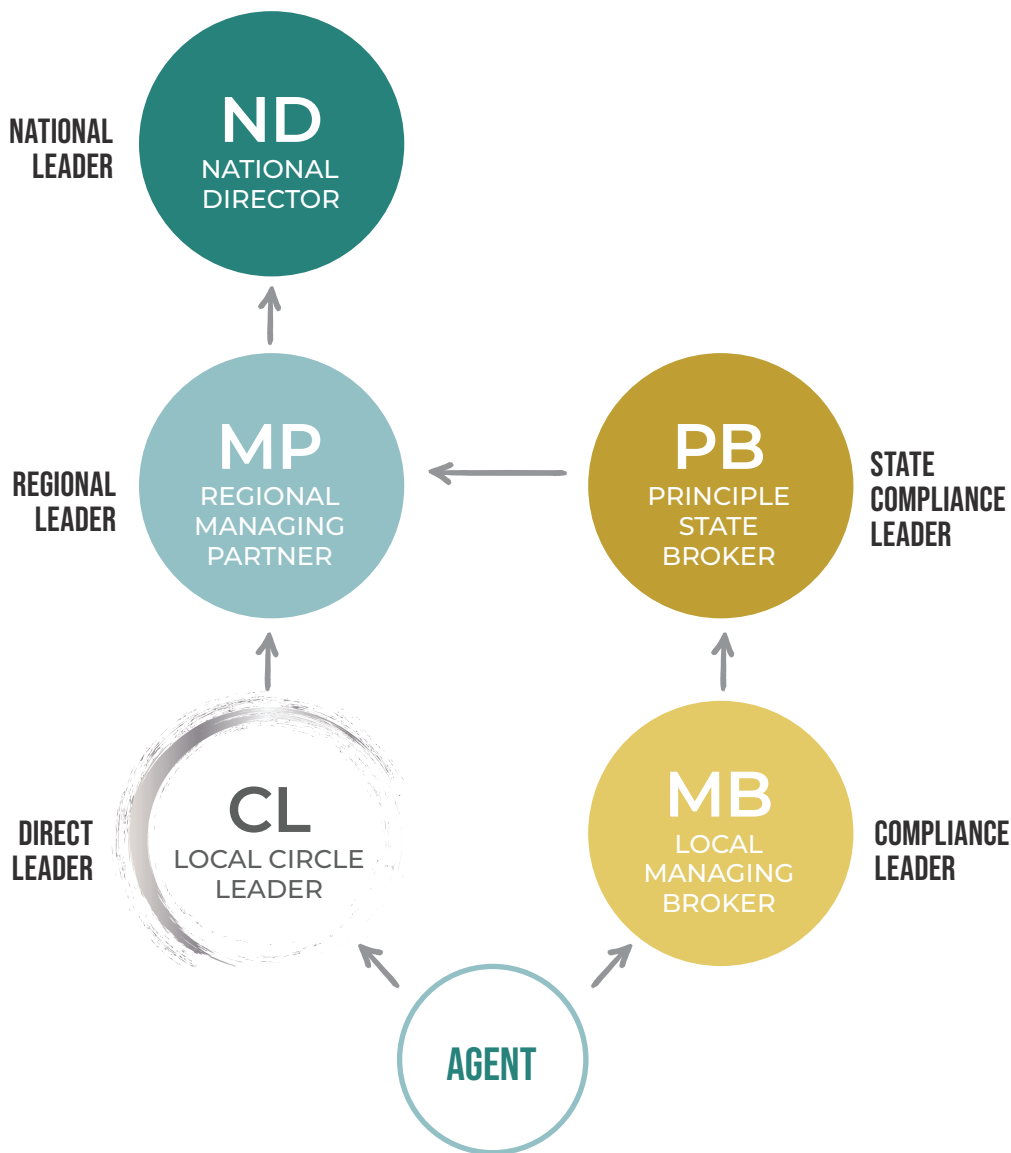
NATIONAL LEADER

ND
NATIONAL DIRECTOR

REGIONAL LEADER

MP
REGIONAL MANAGING PARTNER

PB
PRINCIPLE STATE BROKER

STATE COMPLIANCE LEADER

DIRECT LEADER

CL
LOCAL CIRCLE LEADER

MB
LOCAL MANAGING BROKER

COMPLIANCE LEADER

AGENT